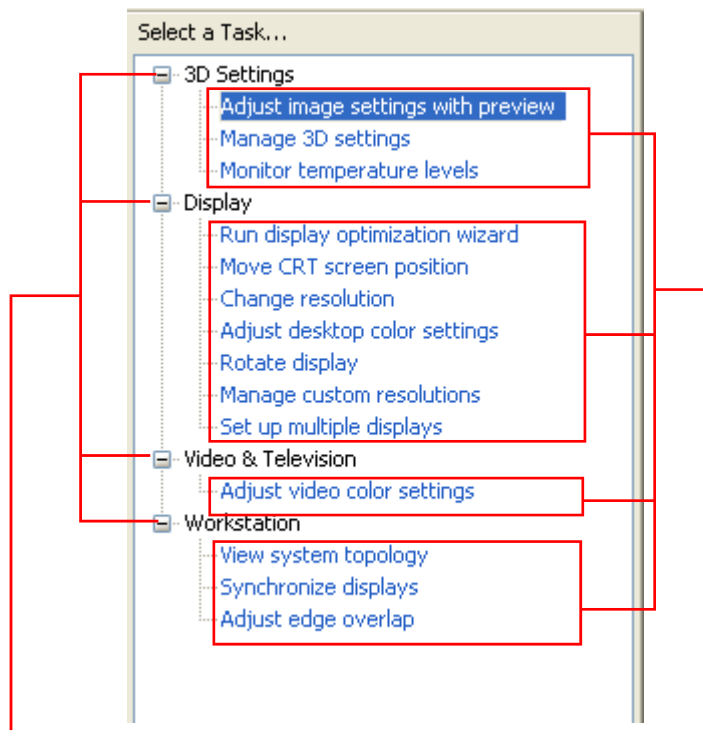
Select a Task...

3D Settings
Adjust image settings with preview
Manage 3D settings
Monitor temperature levels

Display
Run display optimization wizard
Move CRT screen position
Change resolution
Adjust desktop color settings
Rotate display
Manage custom resolutions
Set up multiple displays

Video & Television
Adjust video color settings

Workstation
View system topology
Synchronize displays
Adjust edge overlap